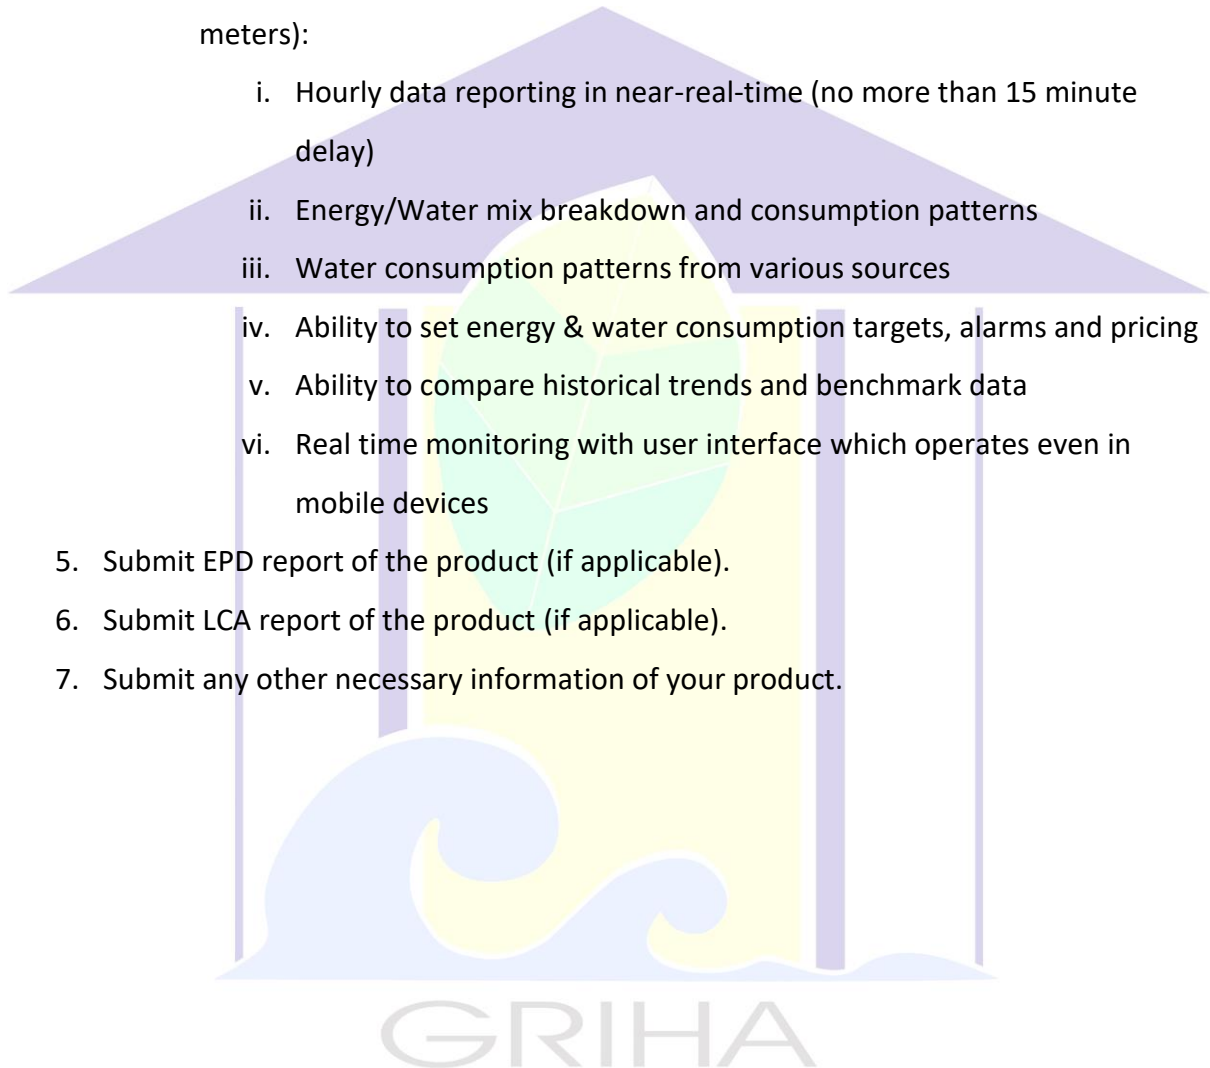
meters):

i. Hourly data reporting in near-real-time (no more than 15 minute delay)
ii. Energy/Water mix breakdown and consumption patterns
iii. Water consumption patterns from various sources
iv. Ability to set energy & water consumption targets, alarms and pricing
v. Ability to compare historical trends and benchmark data
vi. Real time monitoring with user interface which operates even in mobile devices

5. Submit EPD report of the product (if applicable).
6. Submit LCA report of the product (if applicable).
7. Submit any other necessary information of your product.

GRIHA